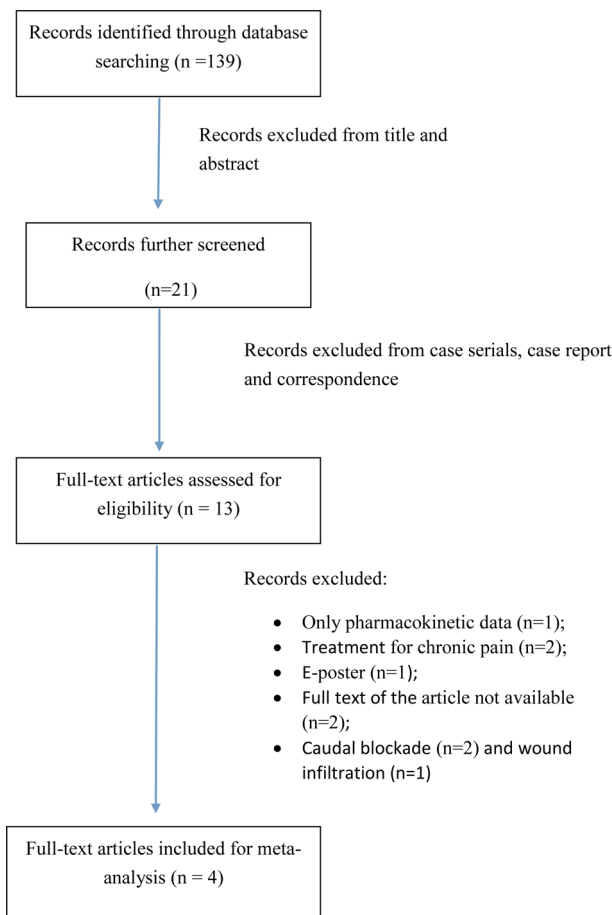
Records identified through database searching (n =139)

Records excluded from title and abstract

Records further screened

(n=21)

Records excluded from case serials, case report and correspondence

Full-text articles assessed for eligibility (n = 13)

Records excluded:

- Only pharmacokinetic data (n=1);
- Treatment for chronic pain (n=2);
- E-poster (n=1);
- Full text of the article not available (n=2);
- Caudal blockade (n=2) and wound infiltration (n=1)

Full-text articles included for meta-analysis (n = 4)